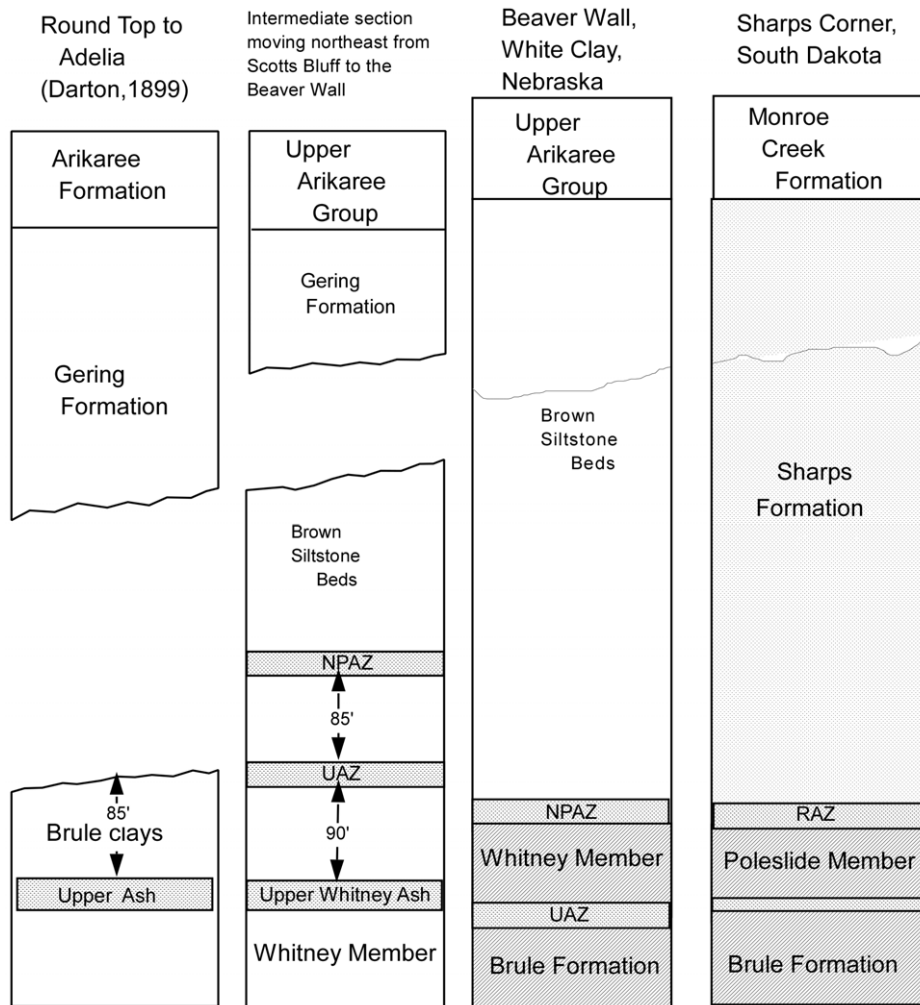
Round Top to Adelia (Darton,1899)

Arikaree Formation

Gering Formation

85'

Brule clays

Upper Ash

Intermediate section moving northeast from Scotts Bluff to the Beaver Wall

Upper Arikaree Group

Gering Formation

Brown Siltstone Beds

NPAZ

85'

UAZ

90'

Upper Whitney Ash

Whitney Member

Beaver Wall, White Clay, Nebraska

Upper Arikaree Group

Brown Siltstone Beds

NPAZ

Whitney Member

UAZ

Brule Formation

Sharps Corner, South Dakota

Monroe Creek Formation

Sharps Formation

RAZ

Poleslide Member

Brule Formation